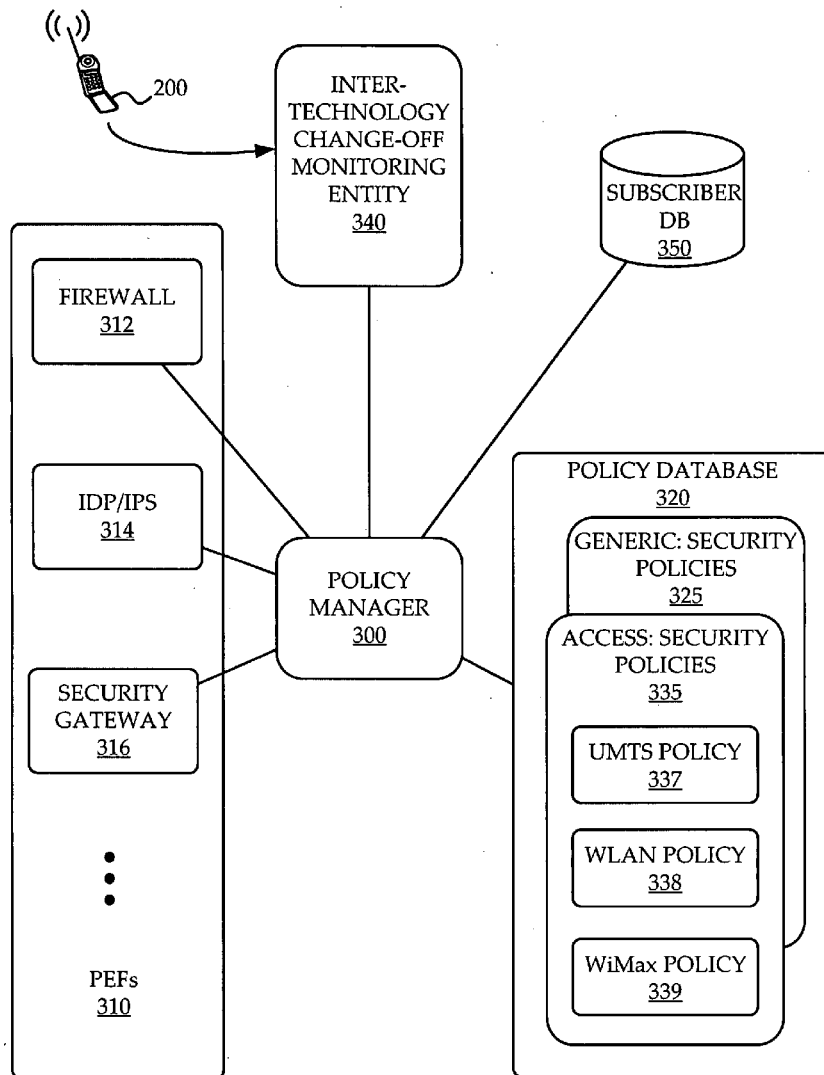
200

INTER-TECHNOLOGY CHANGE-OFF MONITORING ENTITY
340

SUBSCRIBER DB
350

FIREWALL
312

IDP/IPS
314

SECURITY GATEWAY
316

PEFs
310

POLICY MANAGER
300

POLICY DATABASE
320

GENERIC: SECURITY POLICIES
325

ACCESS: SECURITY POLICIES
335

UMTS POLICY
337

WLAN POLICY
338

WiMax POLICY
339